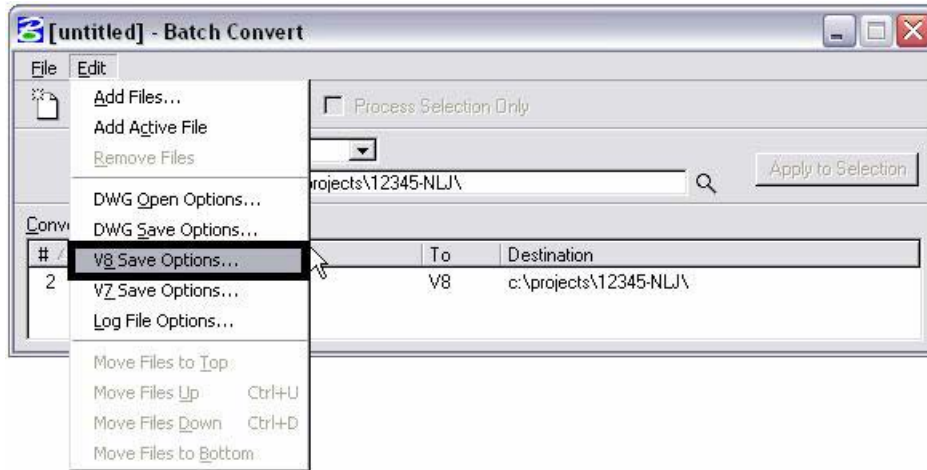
[untitled] - Batch Convert

File Edit

Add Files...
Add Active File
Remove Files
DWG Open Options...
DWG Save Options...
V8 Save Options...
V7 Save Options...
Log File Options...
Move Files to Top
Move Files Up Ctrl+U
Move Files Down Ctrl+D
Move Files to Bottom

Process Selection Only

projects\12345-NLJ\

Apply to Selection

Conv

| # | To | Destination |
|---|---|---|
| 2 | V8 | c:\projects\12345-NLJ\ |